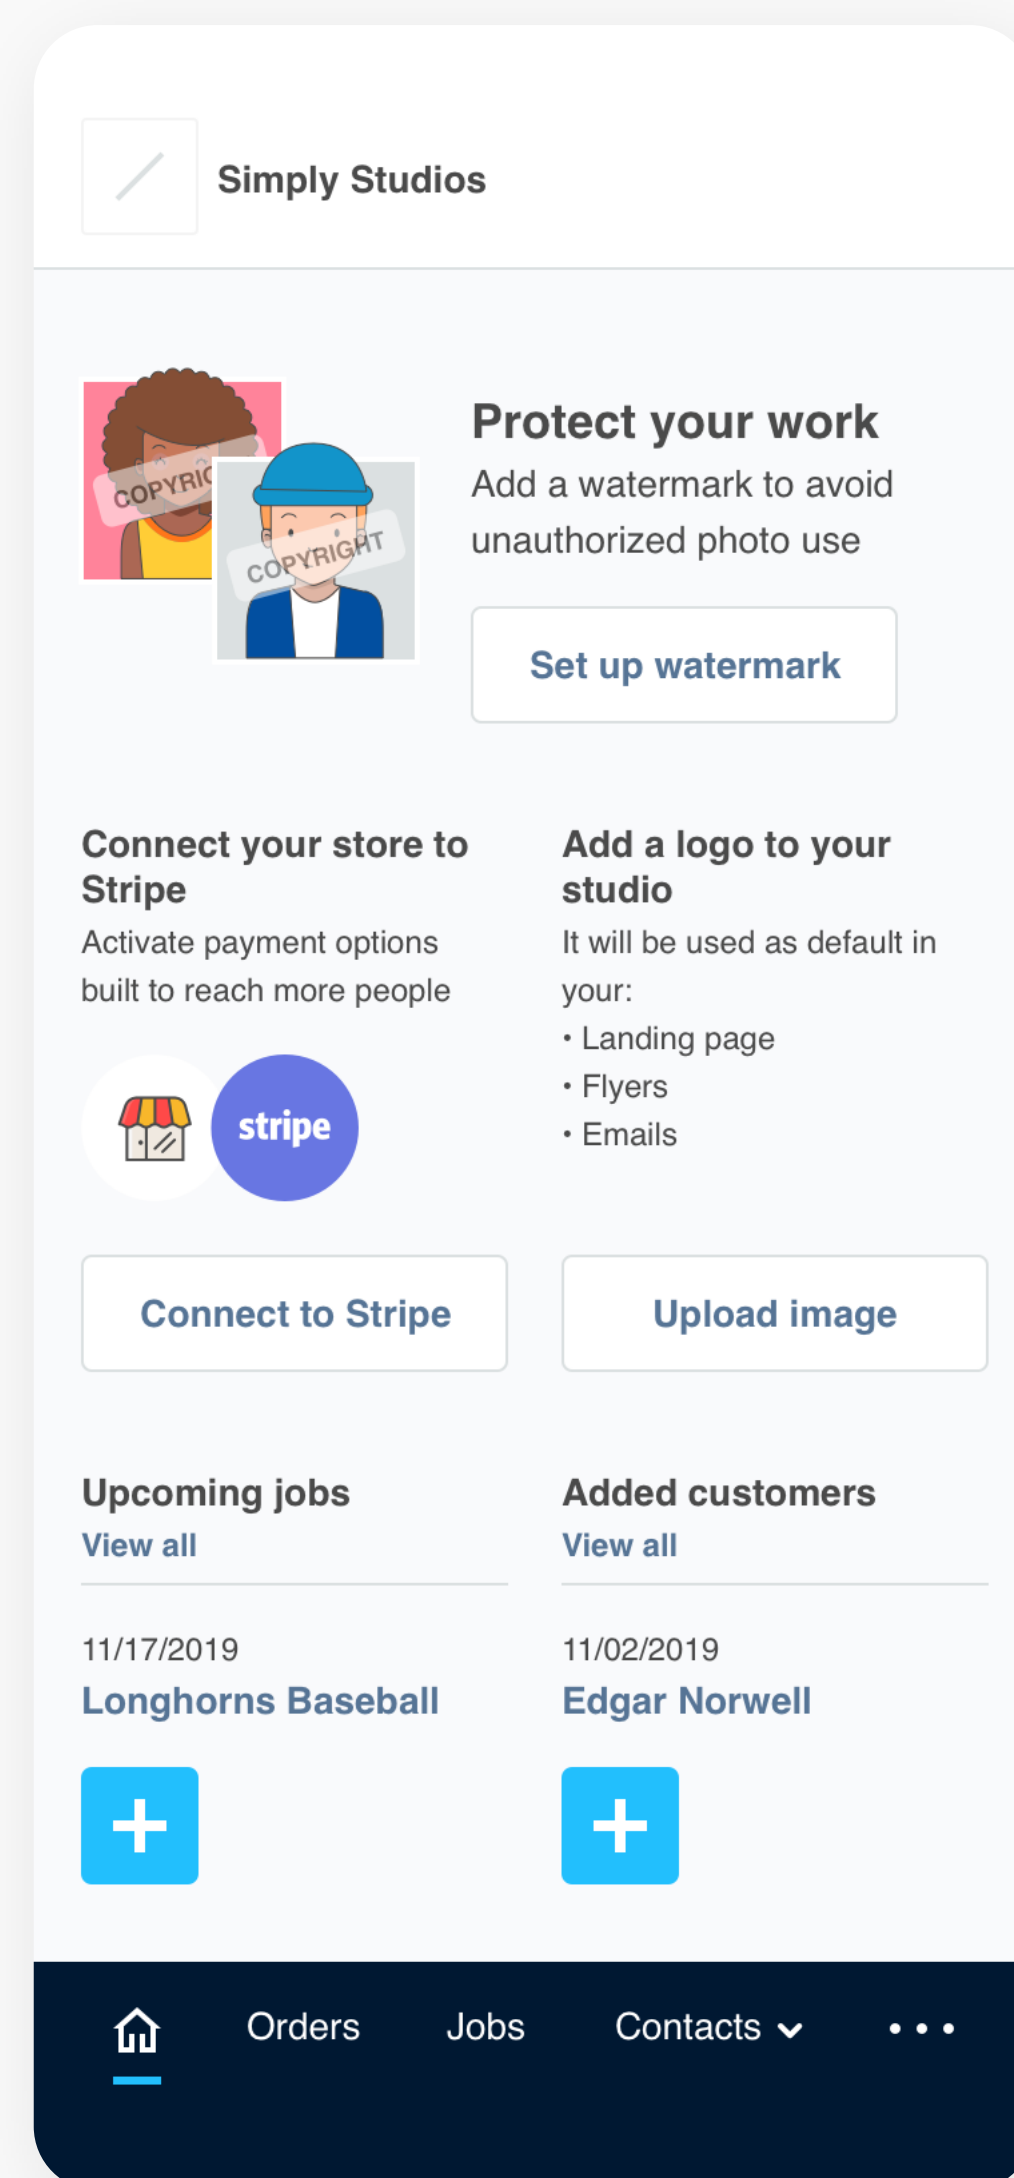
Simply Studios

COPYRIG
COPYRIGHT

Protect your work
Add a watermark to avoid unauthorized photo use

Set up watermark

Connect your store to Stripe
Activate payment options built to reach more people

stripe

Add a logo to your studio
It will be used as default in your:
• Landing page
• Flyers
• Emails

Connect to Stripe

Upload image

Upcoming jobs
View all

11/17/2019
Longhorns Baseball

+

Added customers
View all

11/02/2019
Edgar Norwell

+

Orders Jobs Contacts • • •